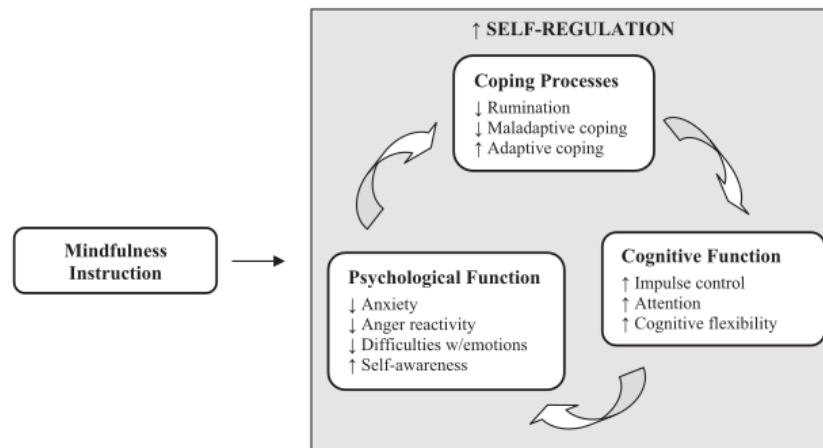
Mindfulness Instruction

↑ SELF-REGULATION

Coping Processes
↓ Rumination
↓ Maladaptive coping
↑ Adaptive coping

Cognitive Function
↑ Impulse control
↑ Attention
↑ Cognitive flexibility

Psychological Function
↓ Anxiety
↓ Anger reactivity
↓ Difficulties w/emotions
↑ Self-awareness